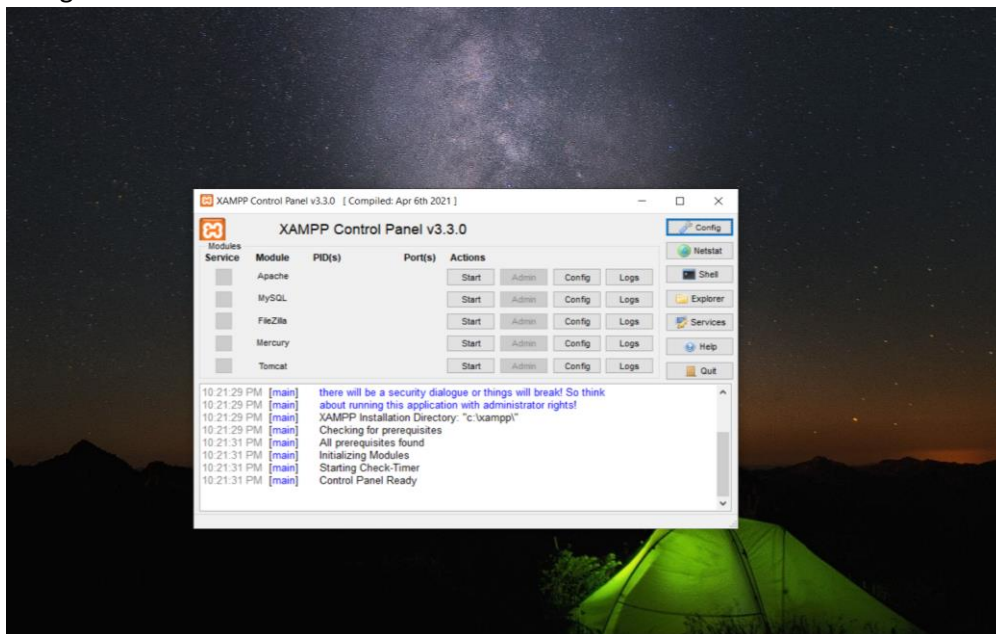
XAMPP Control Panel v3.3.0 [ Compiled: Apr 6th 2021 ]

XAMPP Control Panel v3.3.0

Config
Netstat
Shell
Explorer
Services
Help
Quit

| Modules Service | Module | PID(s) | Port(s) | Actions | | | |
|---|---|---|---|---|---|---|---|
| | Apache | | | Start | Admin | Config | Logs |
| | MySQL | | | Start | Admin | Config | Logs |
| | FileZilla | | | Start | Admin | Config | Logs |
| | Mercury | | | Start | Admin | Config | Logs |
| | Tomcat | | | Start | Admin | Config | Logs |

10:21:29 PM [main] there will be a security dialogue or things will break! So think
10:21:29 PM [main] about running this application with administrator rights!
10:21:29 PM [main] XAMPP Installation Directory: "c:\xampp\"
10:21:29 PM [main] Checking for prerequisites
10:21:31 PM [main] All prerequisites found
10:21:31 PM [main] Initializing Modules
10:21:31 PM [main] Starting Check-Timer
10:21:31 PM [main] Control Panel Ready